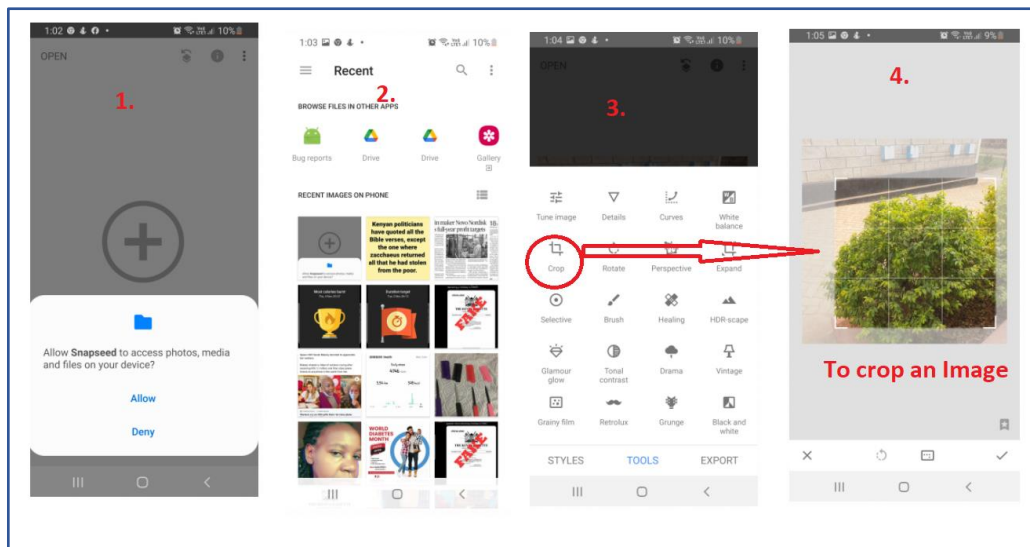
1:02 10%

OPEN

1.

Allow **Snapseed** to access photos, media and files on your device?

Allow

Deny

1:03 10%

Recent

2.

BROWSE FILES IN OTHER APPS

Bug reports Drive Drive Gallery

RECENT IMAGES ON PHONE

Kenyan politicians have quoted all the Bible verses, except the one where zacchaeus returned all that he had stolen from the poor.

WORLD DIABETES MONTH

1:04 10%

OPEN

3.

Tune image Details Curves White balance

Crop Rotate Perspective Expand

Selective Brush Healing HDR-scape

Glamour glow Tonal contrast Drama Vintage

Grainy film Retrolux Grunge Black and white

STYLES TOOLS EXPORT

1:05 9%

4.

To crop an Image